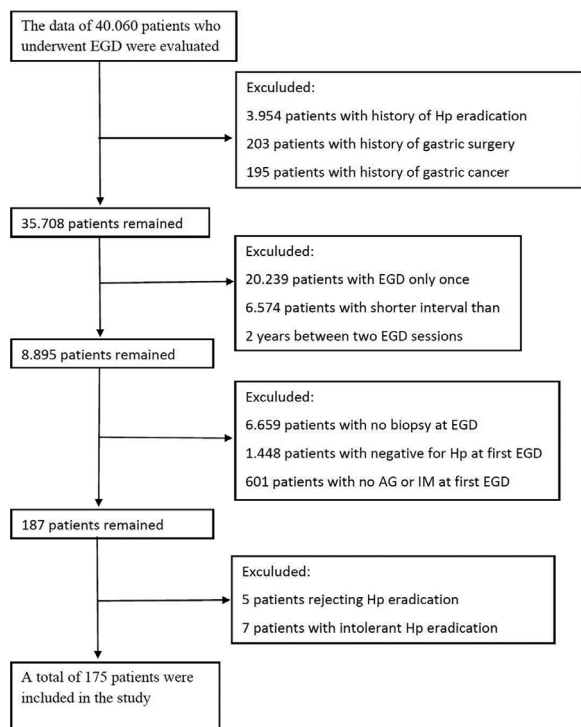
The data of 40.060 patients who underwent EGD were evaluated

Exculuded:
3.954 patients with history of Hp eradication
203 patients with history of gastric surgery
195 patients with history of gastric cancer

35.708 patients remained

Exculuded:
20.239 patients with EGD only once
6.574 patients with shorter interval than 2 years between two EGD sessions

8.895 patients remained

Exculuded:
6.659 patients with no biopsy at EGD
1.448 patients with negative for Hp at first EGD
601 patients with no AG or IM at first EGD

187 patients remained

Exculuded:
5 patients rejecting Hp eradication
7 patients with intolerant Hp eradication

A total of 175 patients were included in the study